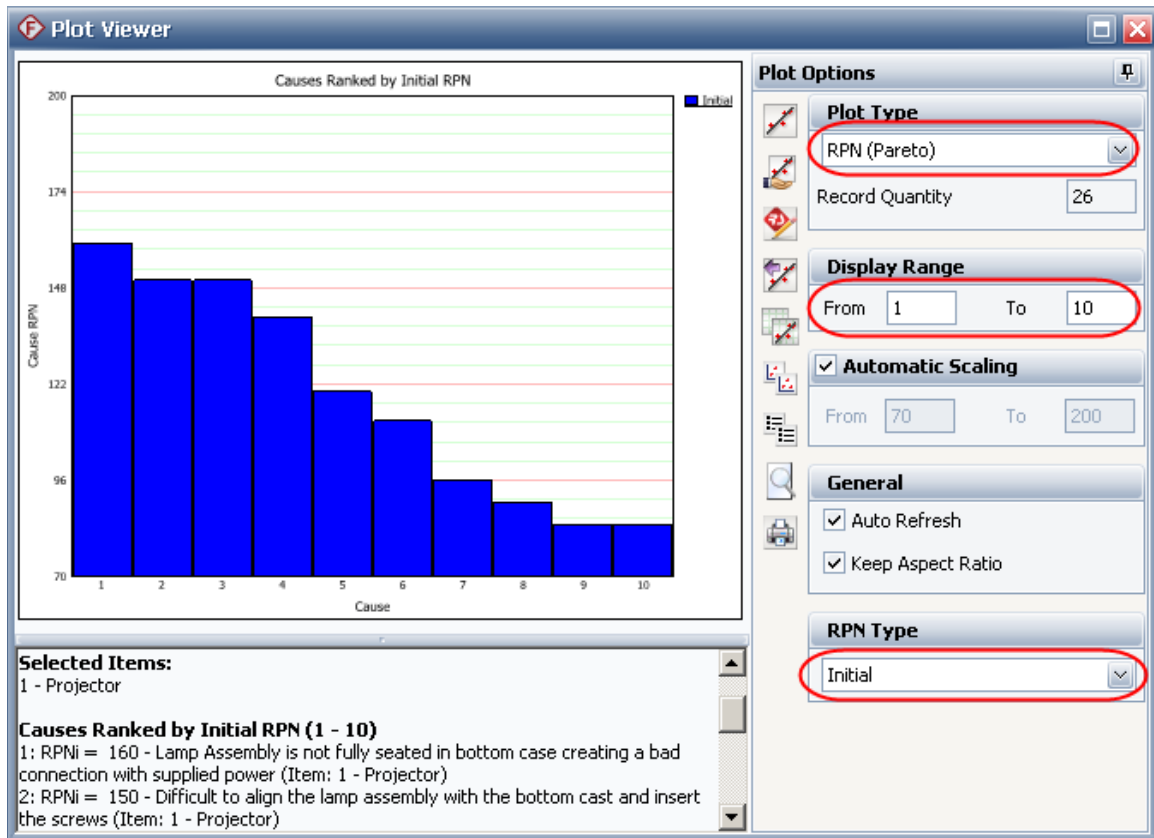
Plot Viewer

Causes Ranked by Initial RPN

Initial

200
174
148
122
96
70

Cause RPN

1 2 3 4 5 6 7 8 9 10

Cause

Plot Options

Plot Type

RPN (Pareto)

Record Quantity 26

Display Range

From 1 To 10

Automatic Scaling

From 70 To 200

General

Auto Refresh

Keep Aspect Ratio

RPN Type

Initial

Selected Items:
1 - Projector

Causes Ranked by Initial RPN (1 - 10)
1: RPNi = 160 - Lamp Assembly is not fully seated in bottom case creating a bad connection with supplied power (Item: 1 - Projector)
2: RPNi = 150 - Difficult to align the lamp assembly with the bottom cast and insert the screws (Item: 1 - Projector)